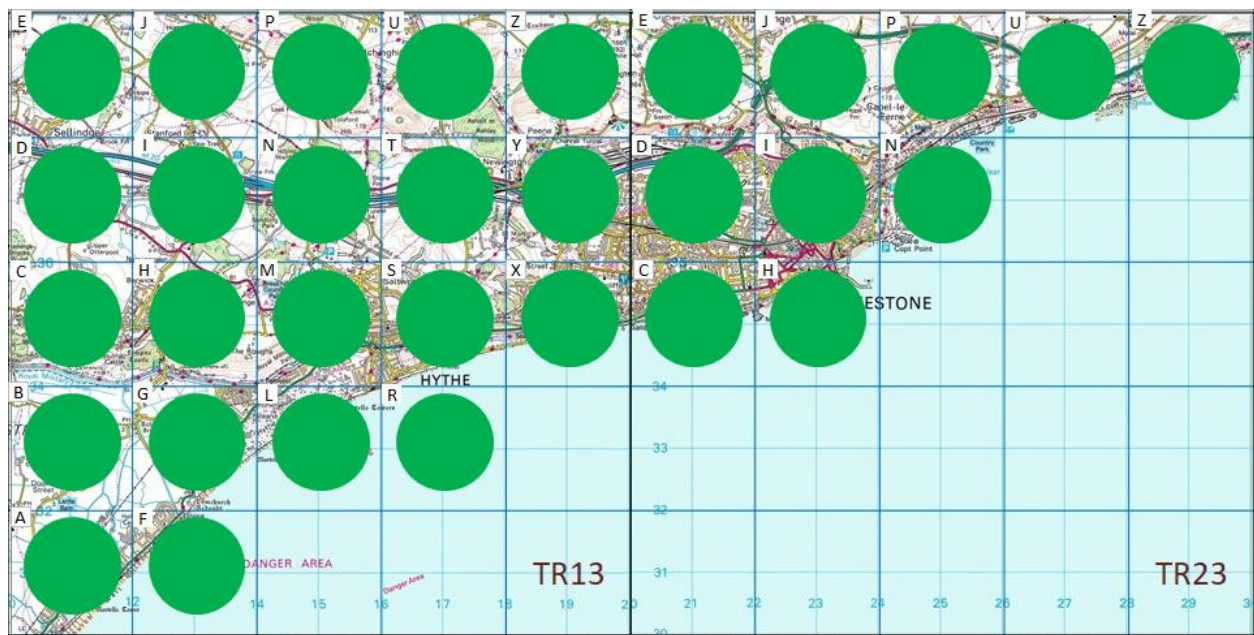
E J P U Z E J P U Z

D I N T Y D I N

C H M S X C H

B G L R

A F

Sellindge
Peene
Newington
Gacel-le-Ferne
Country Park
Copt Point
HYTHE
ESTONE
DANGER AREA
Danger Area

TR13
TR23

36
35
34
33
32
31
30

12 14 15 16 17 18 19 20 21 22 23 24 25 26 27 28 29 3